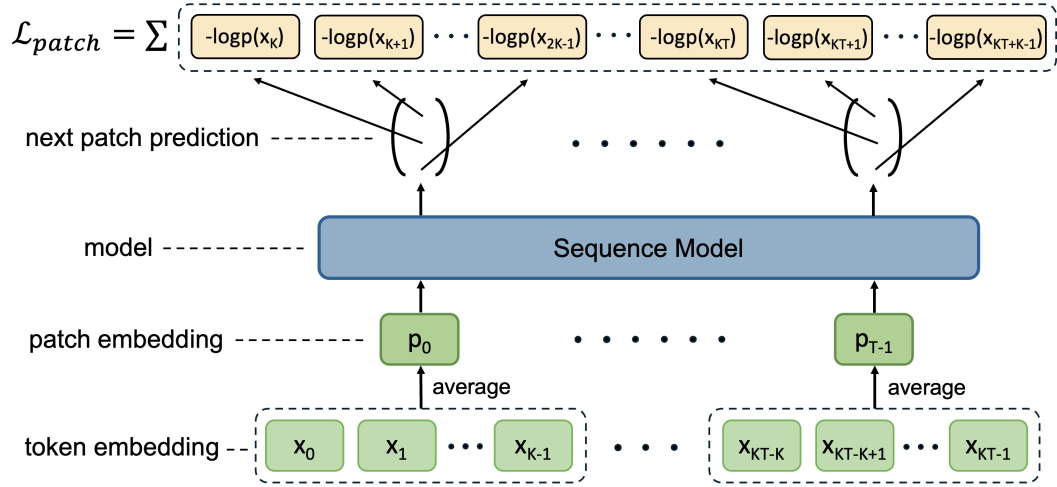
$\mathcal{L}_{patch} = \sum$ -logp($x_K$) -logp($x_{K+1}$) ··· -logp($x_{2K-1}$) ··· -logp($x_{KT}$) -logp($x_{KT+1}$) ··· -logp($x_{KT+K-1}$)

next patch prediction

······

model

Sequence Model

patch embedding

$p_0$

······

$p_{T-1}$

average

average

token embedding

$x_0$ $x_1$ ··· $x_{K-1}$ ··· $x_{KT-K}$ $x_{KT-K+1}$ ··· $x_{KT-1}$